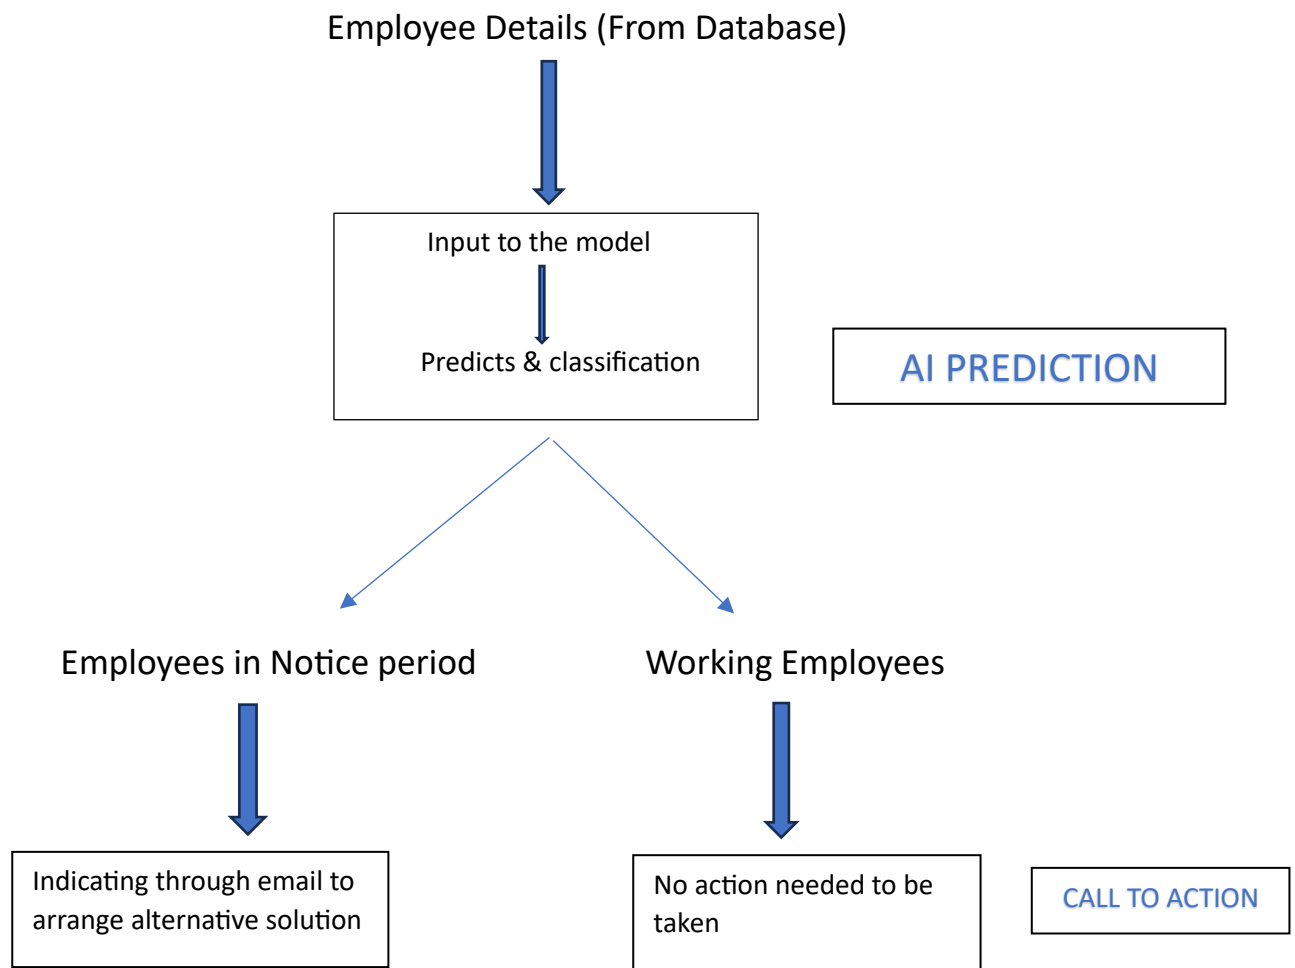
Employee Details (From Database)

Input to the model

Predicts & classification

AI PREDICTION

Employees in Notice period

Working Employees

Indicating through email to arrange alternative solution

No action needed to be taken

CALL TO ACTION